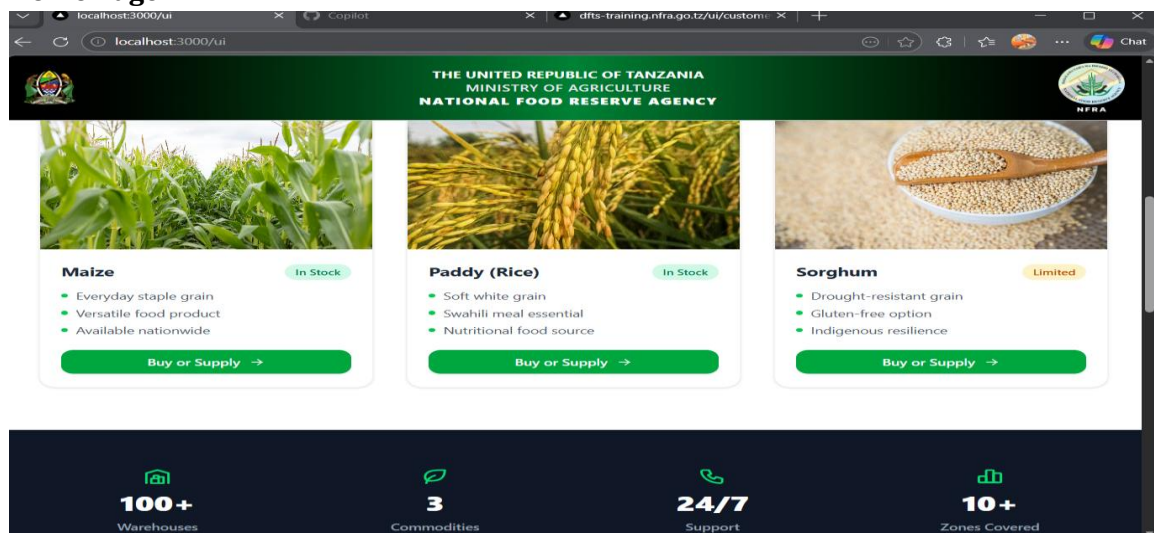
localhost:3000/ui
Copilot
dfts-training.nfra.go.tz/ui/custome
localhost:3000/ui
Chat

THE UNITED REPUBLIC OF TANZANIA
MINISTRY OF AGRICULTURE
NATIONAL FOOD RESERVE AGENCY

NFRA

Maize
In Stock
- Everyday staple grain
- Versatile food product
- Available nationwide
Buy or Supply →

Paddy (Rice)
In Stock
- Soft white grain
- Swahili meal essential
- Nutritional food source
Buy or Supply →

Sorghum
Limited
- Drought-resistant grain
- Gluten-free option
- Indigenous resilience
Buy or Supply →

100+
Warehouses

3
Commodities

24/7
Support

10+
Zones Covered